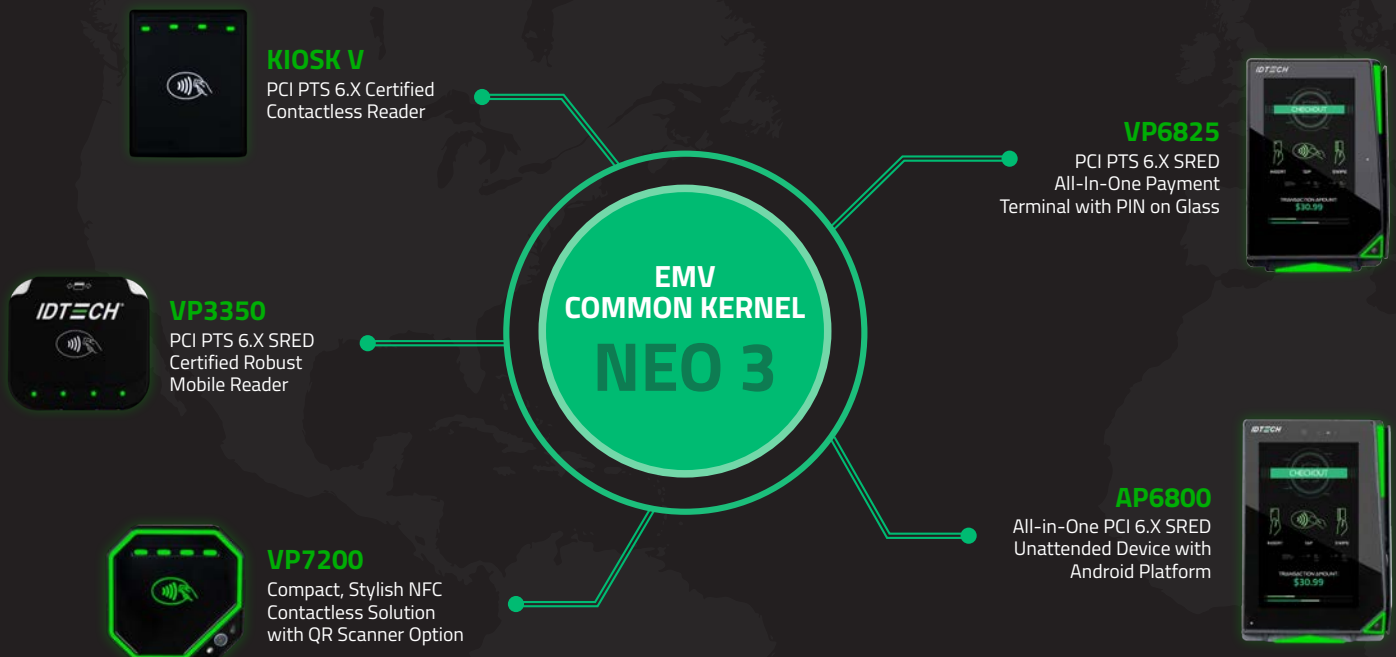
KIOSK V
PCI PTS 6.X Certified Contactless Reader

IDTECH

VP3350
PCI PTS 6.X SRED Certified Robust Mobile Reader

VP7200
Compact, Stylish NFC Contactless Solution with QR Scanner Option

EMV
COMMON KERNEL
NEO 3

IDTECH
CHECKOUT
INSERT TAP SWIPE
TRANSACTION AMOUNT
$30.99

VP6825
PCI PTS 6.X SRED All-In-One Payment Terminal with PIN on Glass

IDTECH
CHECKOUT
INSERT TAP SWIPE
TRANSACTION AMOUNT
$30.99

AP6800
All-in-One PCI 6.X SRED Unattended Device with Android Platform